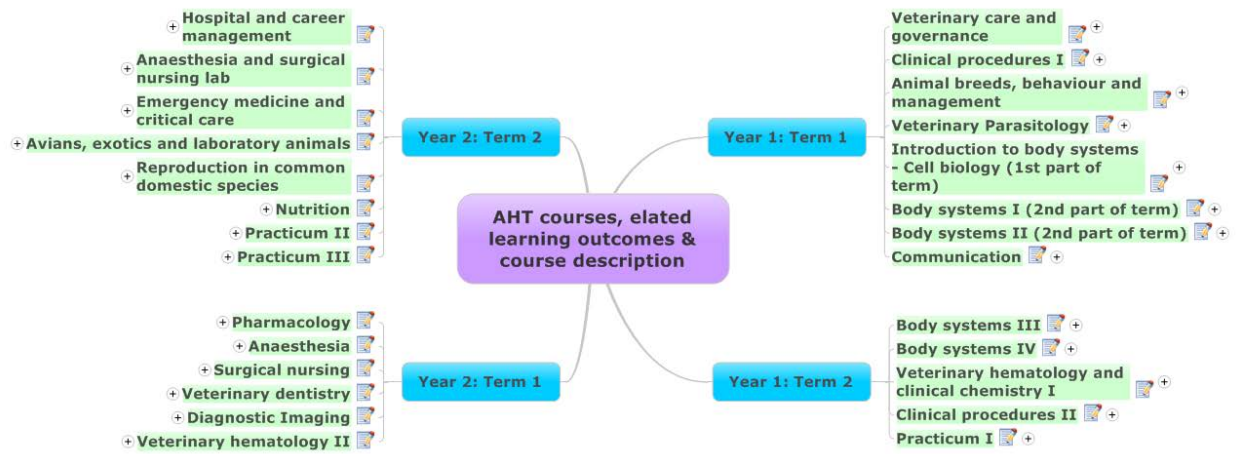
AHT courses, elated learning outcomes & course description

Year 1: Term 1

Veterinary care and governance

Clinical procedures I

Animal breeds, behaviour and management

Veterinary Parasitology

Introduction to body systems - Cell biology (1st part of term)

Body systems I (2nd part of term)

Body systems II (2nd part of term)

Communication

Year 1: Term 2

Body systems III

Body systems IV

Veterinary hematology and clinical chemistry I

Clinical procedures II

Practicum I

Year 2: Term 1

Pharmacology

Anaesthesia

Surgical nursing

Veterinary dentistry

Diagnostic Imaging

Veterinary hematology II

Year 2: Term 2

Hospital and career management

Anaesthesia and surgical nursing lab

Emergency medicine and critical care

Avians, exotics and laboratory animals

Reproduction in common domestic species

Nutrition

Practicum II

Practicum III